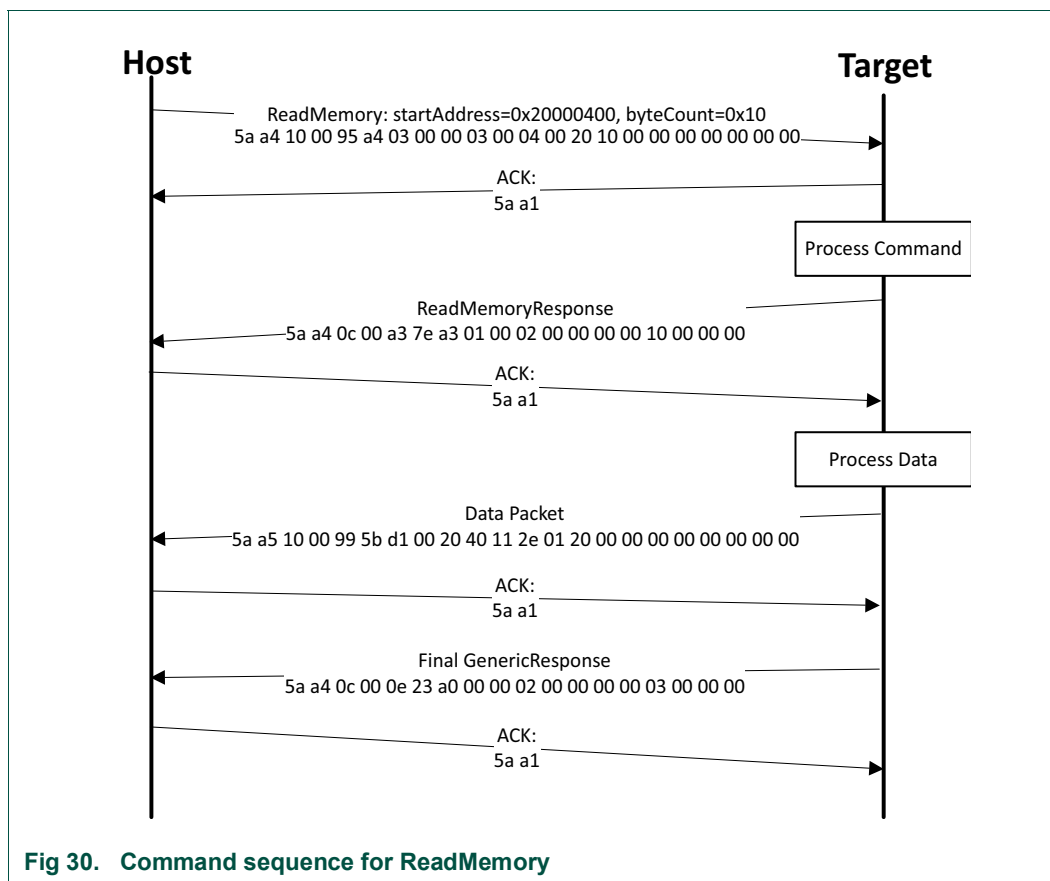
Host

Target

ReadMemory: startAddress=0x20000400, byteCount=0x10
5a a4 10 00 95 a4 03 00 00 03 00 04 00 20 10 00 00 00 00 00 00 00

ACK:
5a a1

Process Command

ReadMemoryResponse
5a a4 0c 00 a3 7e a3 01 00 02 00 00 00 00 10 00 00 00

ACK:
5a a1

Process Data

Data Packet
5a a5 10 00 99 5b d1 00 20 40 11 2e 01 20 00 00 00 00 00 00 00 00

ACK:
5a a1

Final GenericResponse
5a a4 0c 00 0e 23 a0 00 00 00 02 00 00 00 00 03 00 00 00

ACK:
5a a1

Fig 30. Command sequence for ReadMemory